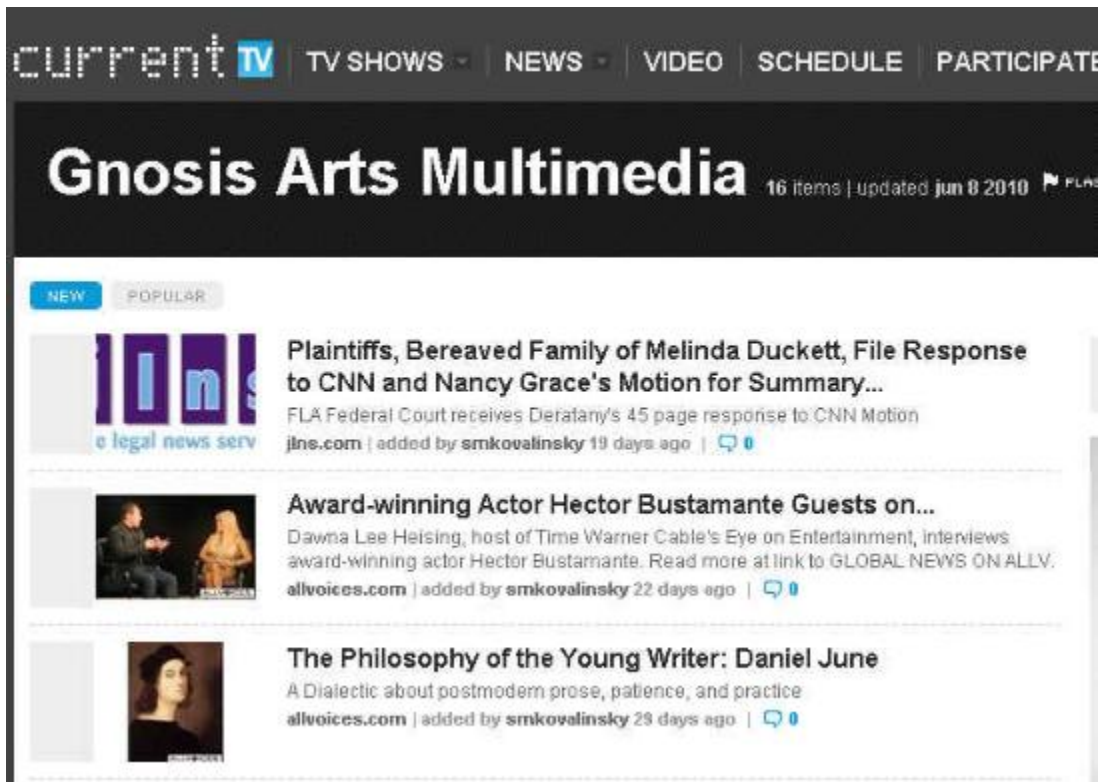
current TV | TV SHOWS | NEWS | VIDEO | SCHEDULE | PARTICIPATE

Gnosis Arts Multimedia 16 items | updated jun 8 2010 FLA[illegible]

NEW POPULAR

lns
e legal news serv

Plaintiffs, Bereaved Family of Melinda Duckett, File Response to CNN and Nancy Grace's Motion for Summary...
FLA Federal Court receives Deratany's 45 page response to CNN Motion
jlns.com | added by smkovalinsky 19 days ago | 0

Award-winning Actor Hector Bustamante Guests on...
Dawna Lee Heising, host of Time Warner Cable's Eye on Entertainment, interviews award-winning actor Hector Bustamante. Read more at link to GLOBAL NEWS ON ALLV.
allvoices.com | added by smkovalinsky 22 days ago | 0

The Philosophy of the Young Writer: Daniel June
A Dialectic about postmodern prose, patience, and practice
allvoices.com | added by smkovalinsky 29 days ago | 0